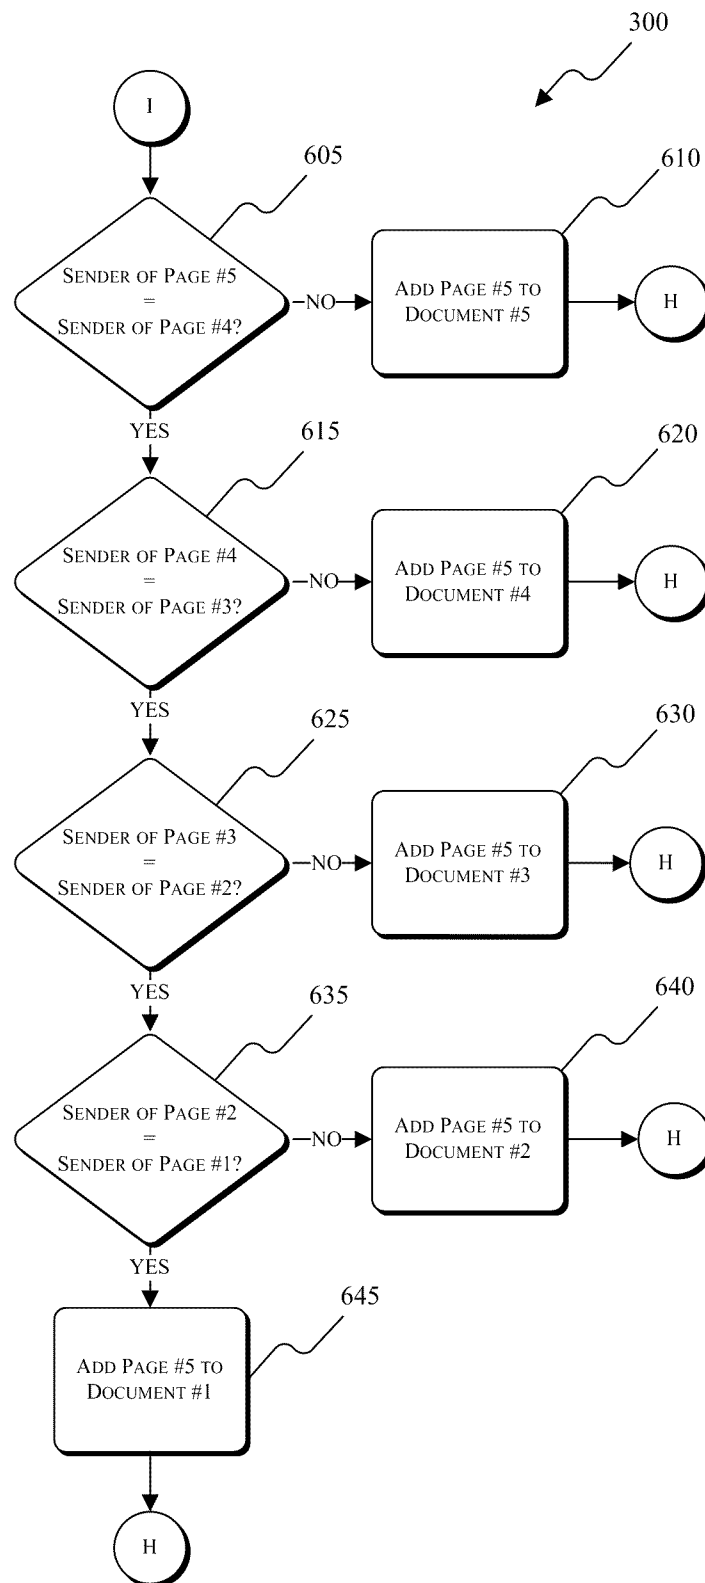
300

I

605

610

Sender of Page #5 = Sender of Page #4?

NO

Add Page #5 to Document #5

H

YES

615

620

Sender of Page #4 = Sender of Page #3?

NO

Add Page #5 to Document #4

H

YES

625

630

Sender of Page #3 = Sender of Page #2?

NO

Add Page #5 to Document #3

H

YES

635

640

Sender of Page #2 = Sender of Page #1?

NO

Add Page #5 to Document #2

H

YES

645

Add Page #5 to Document #1

H